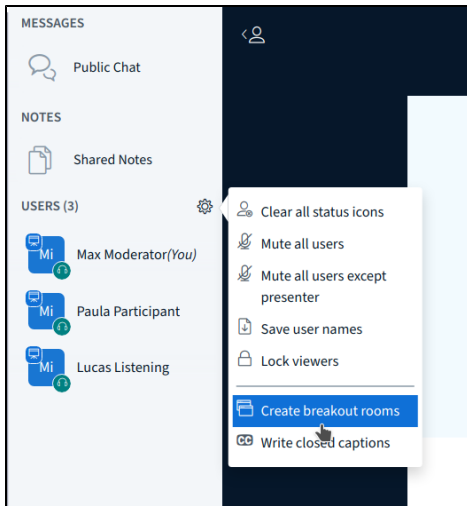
MESSAGES

Public Chat

NOTES

Shared Notes

USERS (3)

Mi Max Moderator(You)

Mi Paula Participant

Mi Lucas Listening

Clear all status icons

Mute all users

Mute all users except presenter

Save user names

Lock viewers

Create breakout rooms

CC Write closed captions